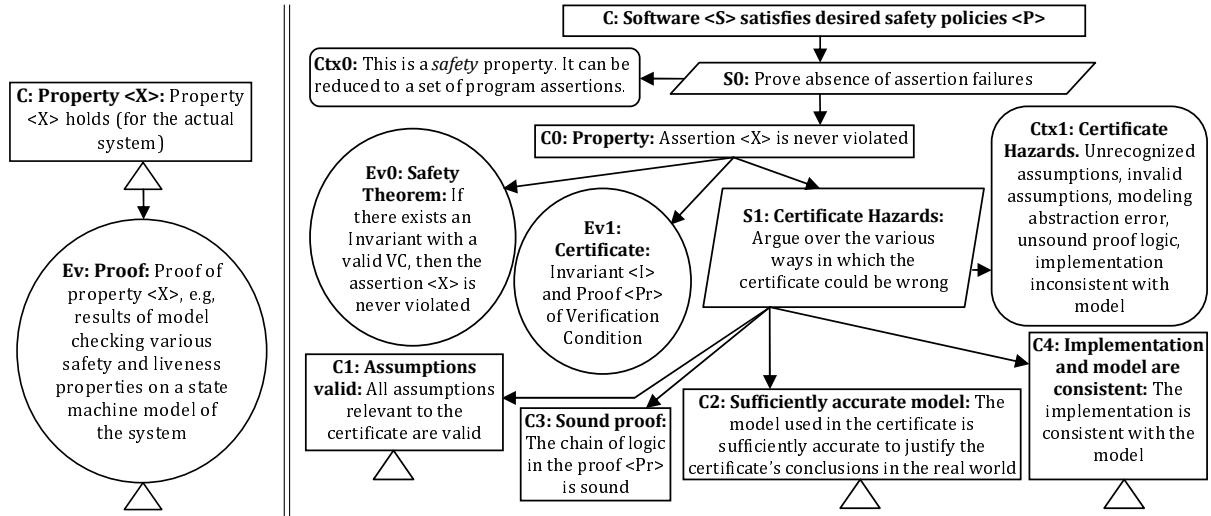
**C: Property <X>:** Property <X> holds (for the actual system)

**Ev: Proof:** Proof of property <X>, e.g, results of model checking various safety and liveness properties on a state machine model of the system

**C: Software <S> satisfies desired safety policies <P>**

**Ctx0:** This is a *safety* property. It can be reduced to a set of program assertions.

**S0:** Prove absence of assertion failures

**C0: Property:** Assertion <X> is never violated

**Ctx1: Certificate Hazards.** Unrecognized assumptions, invalid assumptions, modeling abstraction error, unsound proof logic, implementation inconsistent with model

**Ev0: Safety Theorem:** If there exists an Invariant with a valid VC, then the assertion <X> is never violated

**Ev1: Certificate:** Invariant <I> and Proof <Pr> of Verification Condition

**S1: Certificate Hazards:** Argue over the various ways in which the certificate could be wrong

**C1: Assumptions valid:** All assumptions relevant to the certificate are valid

**C3: Sound proof:** The chain of logic in the proof <Pr> is sound

**C2: Sufficiently accurate model:** The model used in the certificate is sufficiently accurate to justify the certificate's conclusions in the real world

**C4: Implementation and model are consistent:** The implementation is consistent with the model